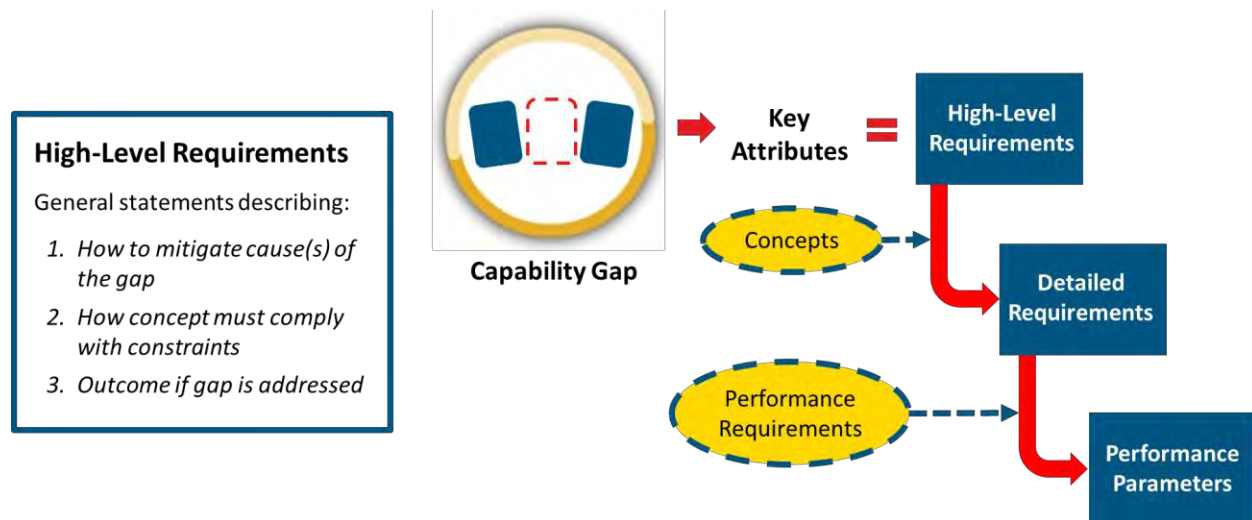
High-Level Requirements

General statements describing:

1. How to mitigate cause(s) of the gap
2. How concept must comply with constraints
3. Outcome if gap is addressed

Capability Gap

Key Attributes

=

High-Level Requirements

Concepts

Detailed Requirements

Performance Requirements

Performance Parameters